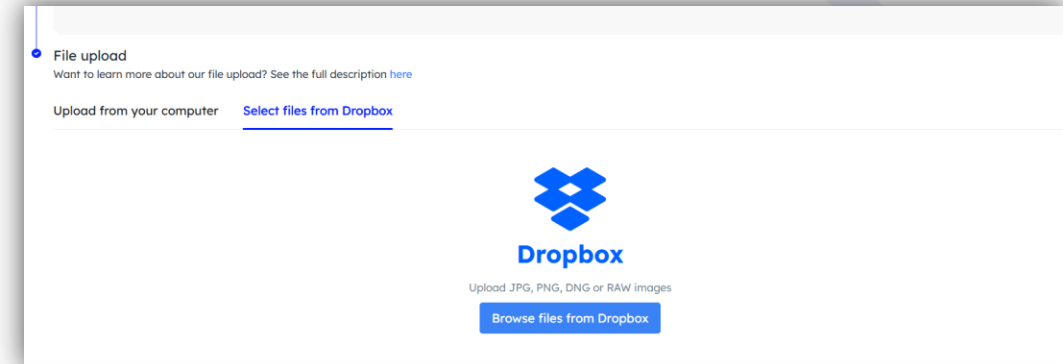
File upload
Want to learn more about our file upload? See the full description here

Upload from your computer

Select files from Dropbox

Dropbox

Upload JPG, PNG, DNG or RAW images

Browse files from Dropbox